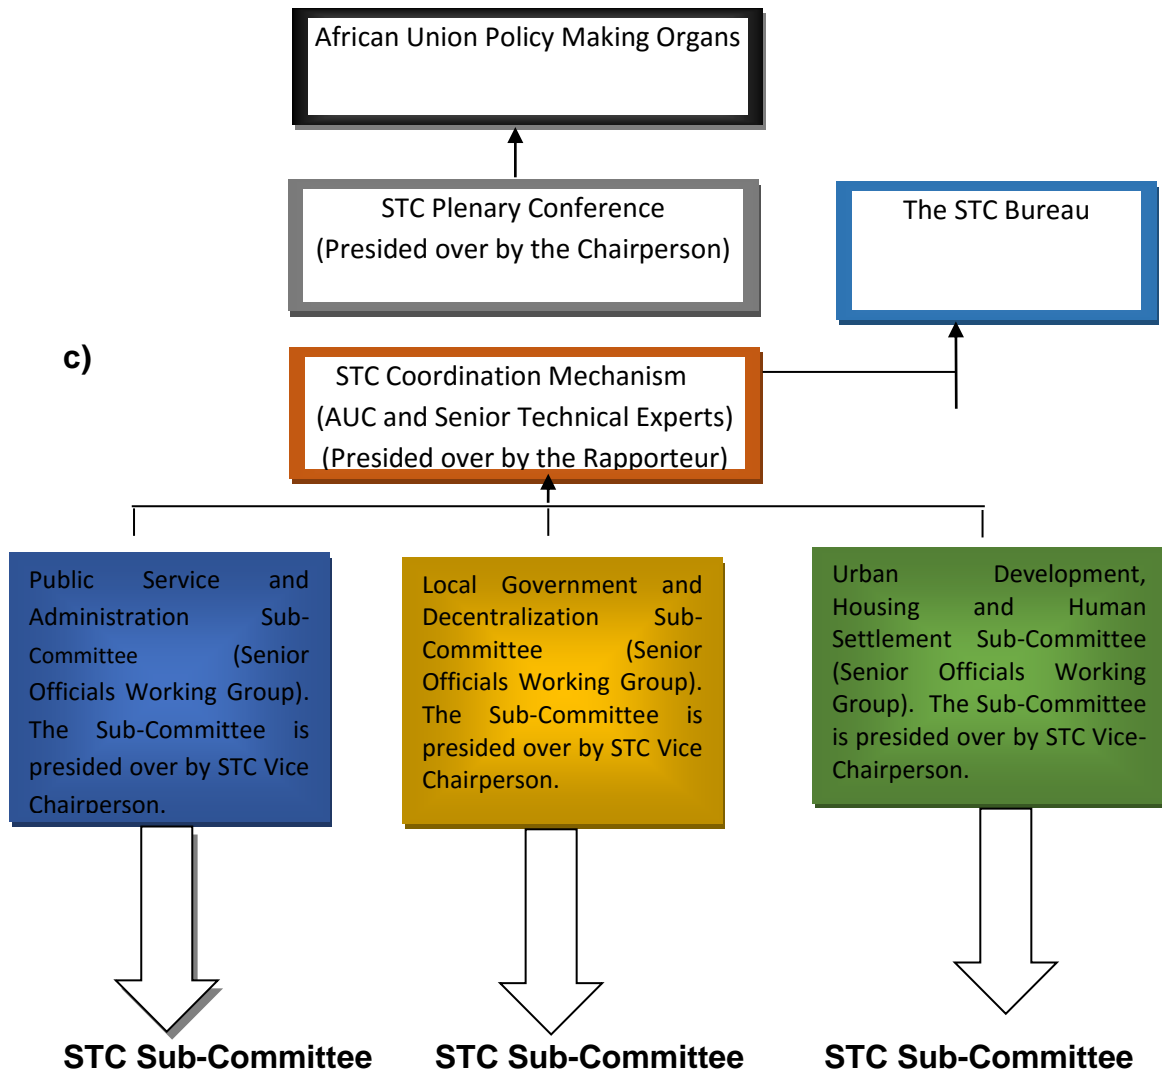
African Union Policy Making Organs

STC Plenary Conference
(Presided over by the Chairperson)

The STC Bureau

c)

STC Coordination Mechanism
(AUC and Senior Technical Experts)
(Presided over by the Rapporteur)

Public Service and Administration Sub-Committee (Senior Officials Working Group). The Sub-Committee is presided over by STC Vice Chairperson.

Local Government and Decentralization Sub-Committee (Senior Officials Working Group). The Sub-Committee is presided over by STC Vice Chairperson.

Urban Development, Housing and Human Settlement Sub-Committee (Senior Officials Working Group). The Sub-Committee is presided over by STC Vice-Chairperson.

STC Sub-Committee

STC Sub-Committee

STC Sub-Committee